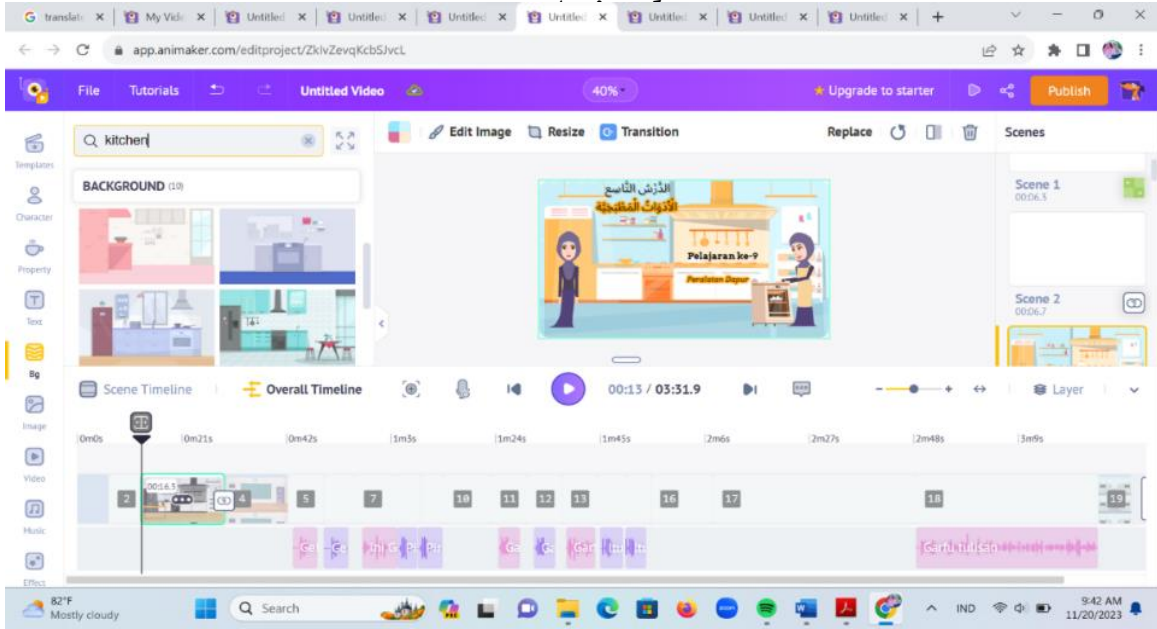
G translate × | My Vide × | Untitled × | Untitled × | Untitled × | Untitled × | Untitled × | Untitled × | Untitled × | Untitled × | +

app.animaker.com/editproject/ZklvZevqKcbSJvcL

File Tutorials Untitled Video 40% ★ Upgrade to starter Publish

Templates
Character
Property
Text
Bg
Image
Video
Music
Effect

kitchen

BACKGROUND (10)

Edit Image Resize Transition Replace

Scenes

Scene 1
00:06.5

Scene 2
00:06.7

الدَّرْسُ التَّاسِعُ
الأَدَوَاتُ المَطْبَخِيَّةُ

Pelajaran ke-9
Peralatan Dapur

Scene Timeline Overall Timeline 00:13 / 03:31.9 Layer

0m0s 0m21s 0m42s 1m3s 1m24s 1m45s 2m6s 2m27s 2m48s 3m9s

2 00:16.5 4 5 7 10 11 12 13 16 17 18 19

Gartu tulisan

82°F Mostly cloudy Search IND 9:42 AM 11/20/2023